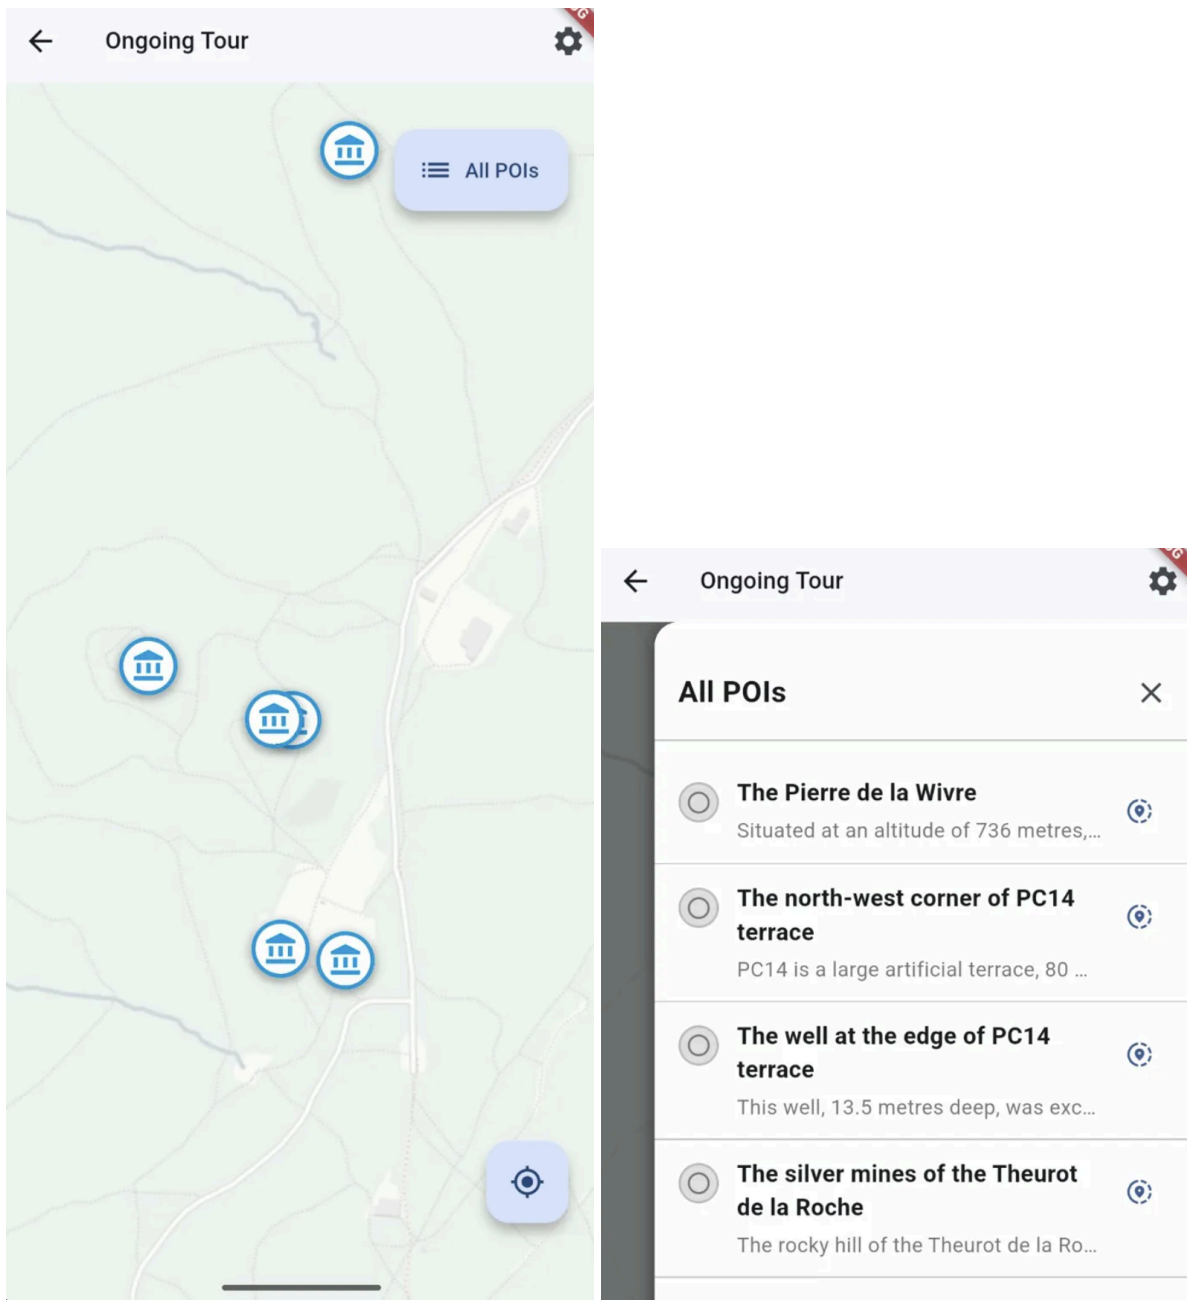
Ongoing Tour

All POIs

Ongoing Tour

All POIs

The Pierre de la Wivre
Situated at an altitude of 736 metres,...

The north-west corner of PC14 terrace
PC14 is a large artificial terrace, 80 ...

The well at the edge of PC14 terrace
This well, 13.5 metres deep, was exc...

The silver mines of the Theurot de la Roche
The rocky hill of the Theurot de la Ro...